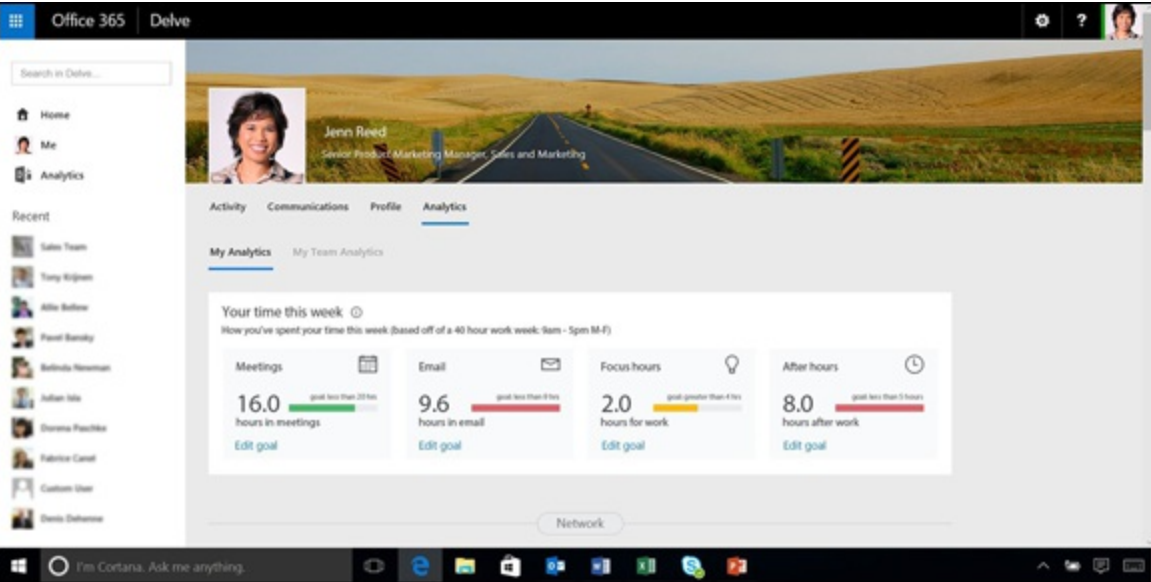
Office 365 | Delve

Search in Delve...

Home

Me

Analytics

Recent

Sales Team

Tony Krijnen

Allie Bellew

Pavel Bansky

Belinda Newman

Julian Isla

Dorena Paschke

Fabrice Canel

Custom User

Denis Dehenne

Jenn Reed

Senior Product Marketing Manager, Sales and Marketing

Activity Communications Profile Analytics

My Analytics My Team Analytics

Your time this week

How you've spent your time this week (based off of a 40 hour work week: 9am - 5pm M-F)

Meetings

goal less than 20 hrs

16.0

hours in meetings

Edit goal

Email

goal less than 8 hrs

9.6

hours in email

Edit goal

Focus hours

goal greater than 4 hrs

2.0

hours for work

Edit goal

After hours

goal less than 5 hours

8.0

hours after work

Edit goal

Network

I'm Cortana. Ask me anything.